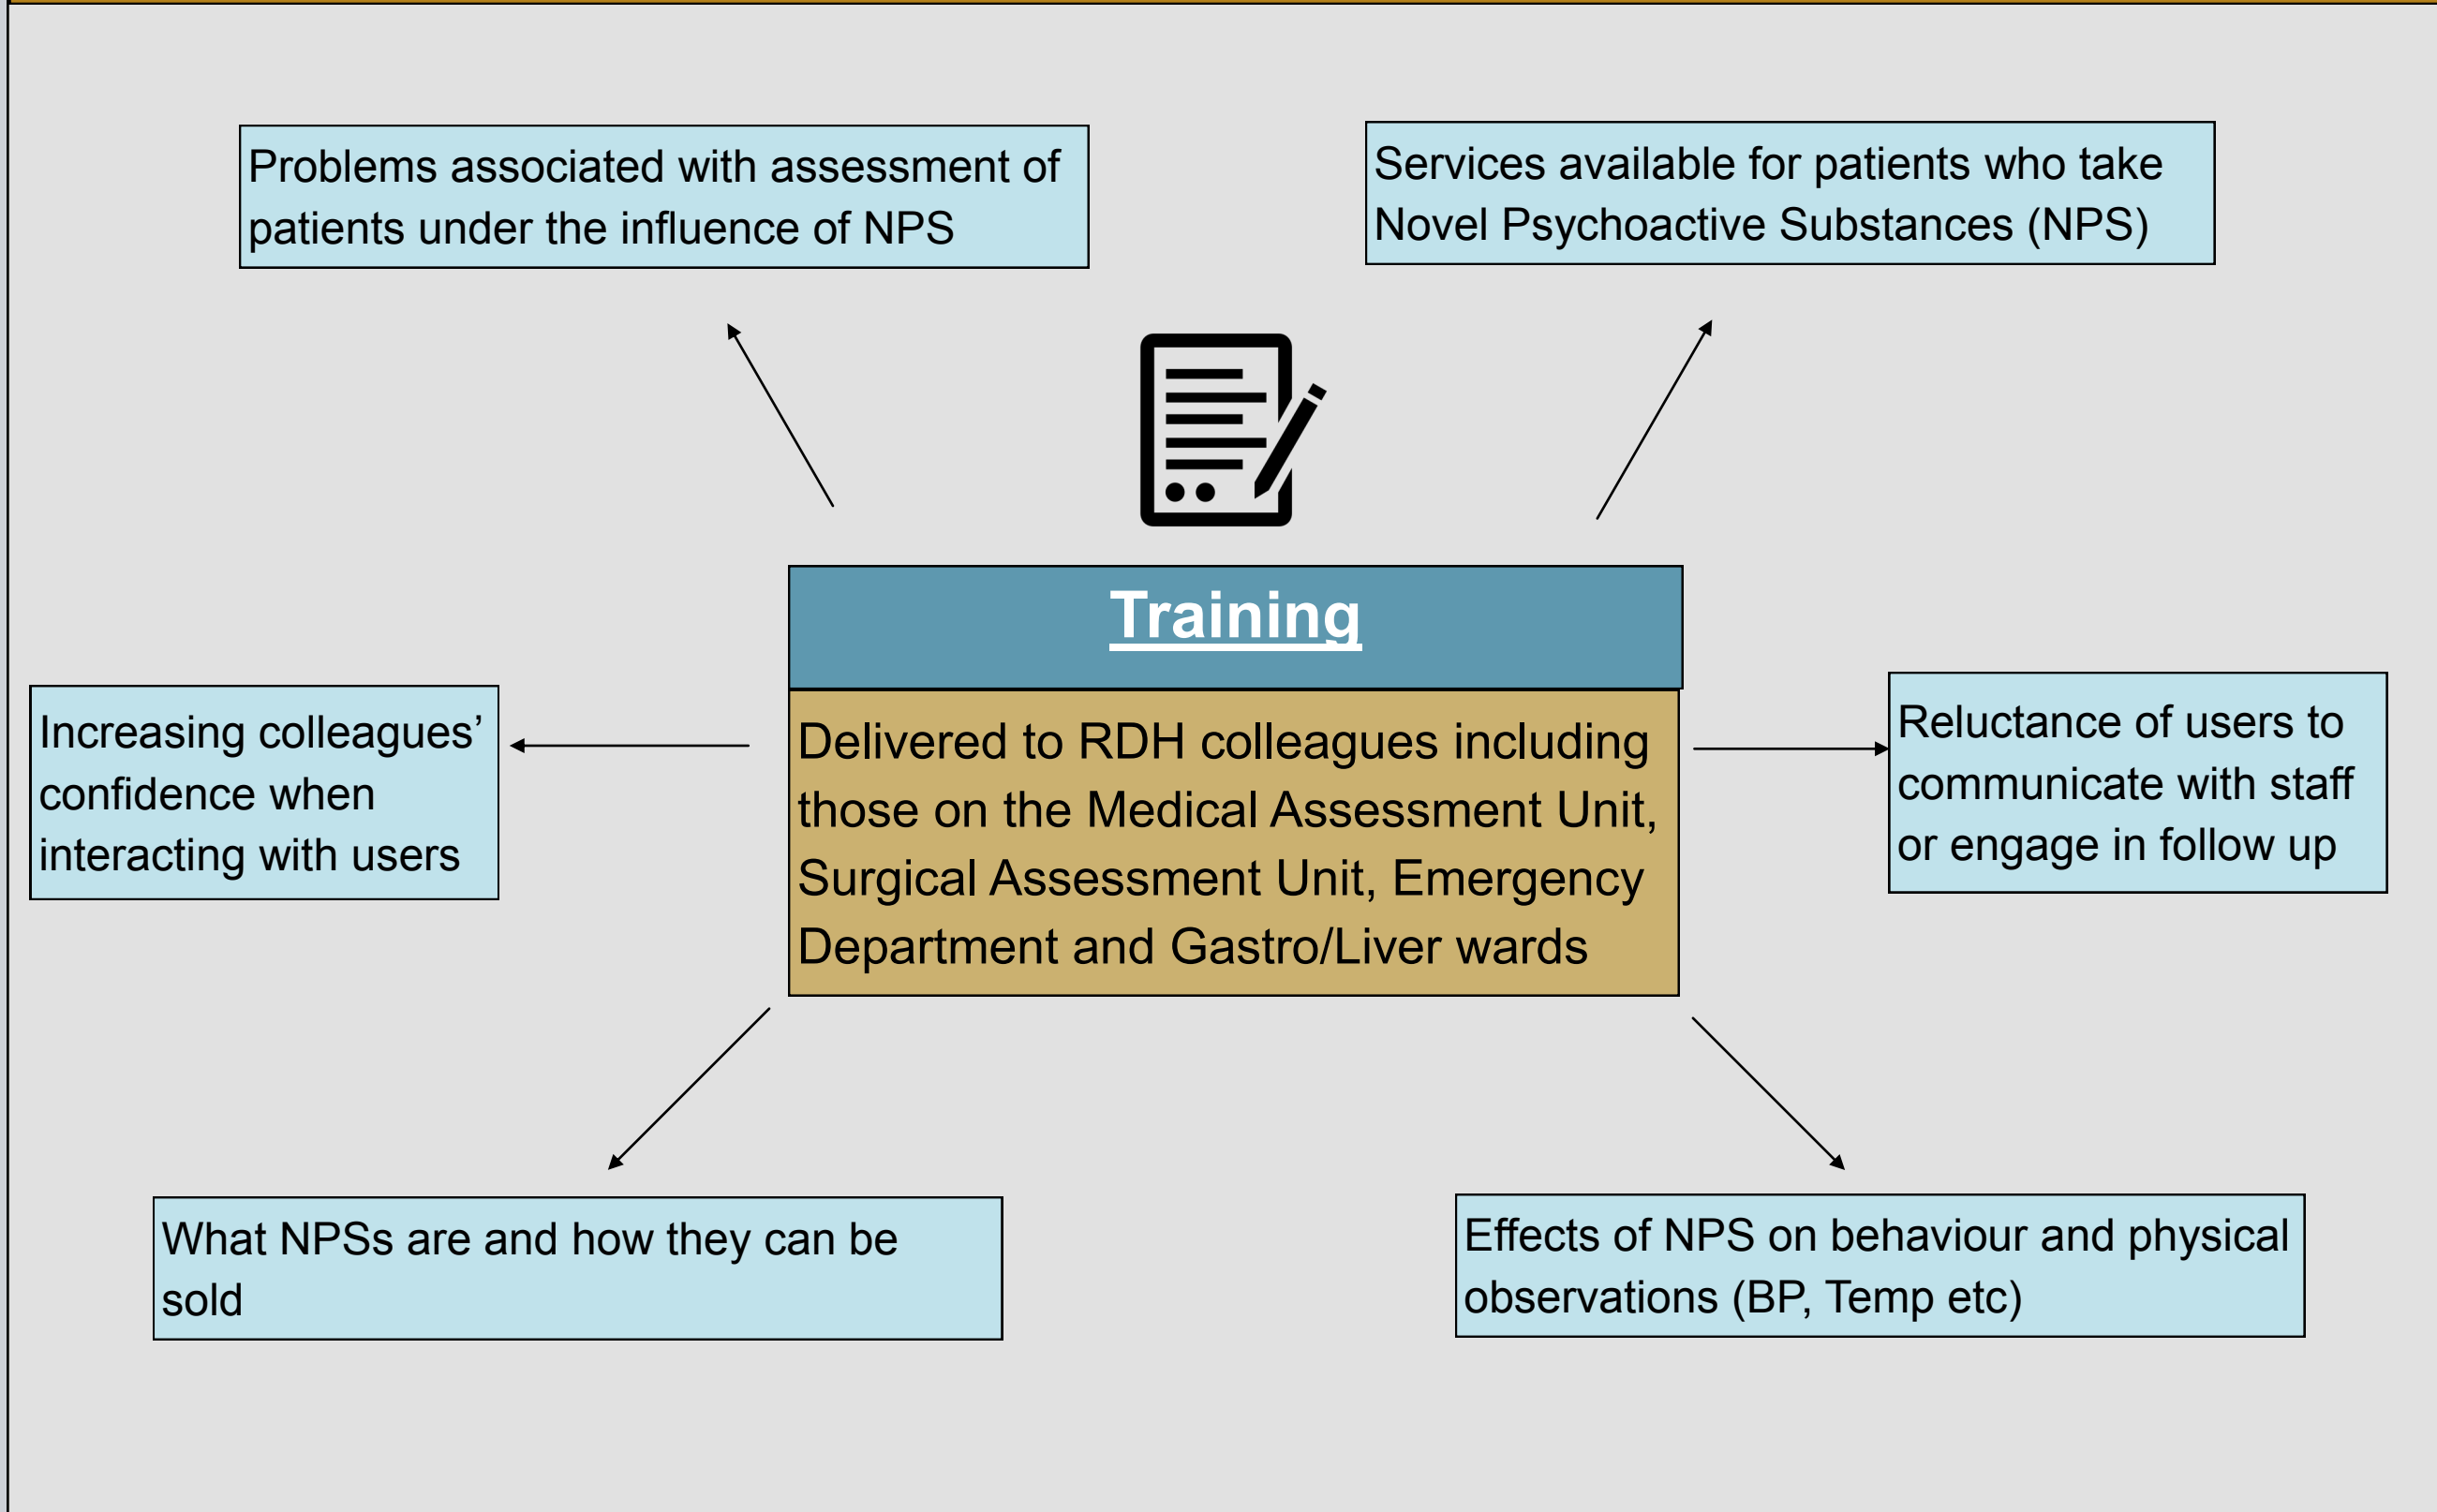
Problems associated with assessment of patients under the influence of NPS

Services available for patients who take Novel Psychoactive Substances (NPS)

Training

Delivered to RDH colleagues including those on the Medical Assessment Unit, Surgical Assessment Unit, Emergency Department and Gastro/Liver wards

Increasing colleagues' confidence when interacting with users

Reluctance of users to communicate with staff or engage in follow up

What NPSs are and how they can be sold

Effects of NPS on behaviour and physical observations (BP, Temp etc)